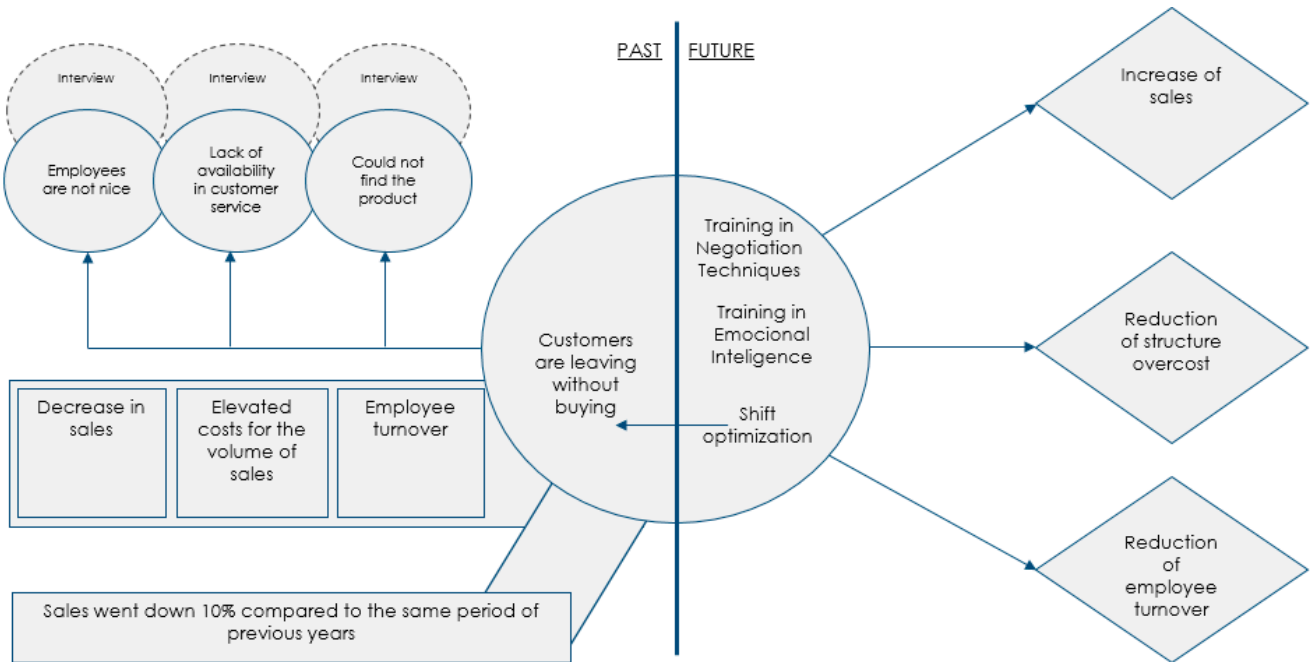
PAST

FUTURE

Interview

Interview

Interview

Employees are not nice

Lack of availability in customer service

Could not find the product

Decrease in sales

Elevated costs for the volume of sales

Employee turnover

Customers are leaving without buying

Training in Negotiation Techniques

Training in Emocional Inteligence

Shift optimization

Increase of sales

Reduction of structure overcost

Reduction of employee turnover

Sales went down 10% compared to the same period of previous years